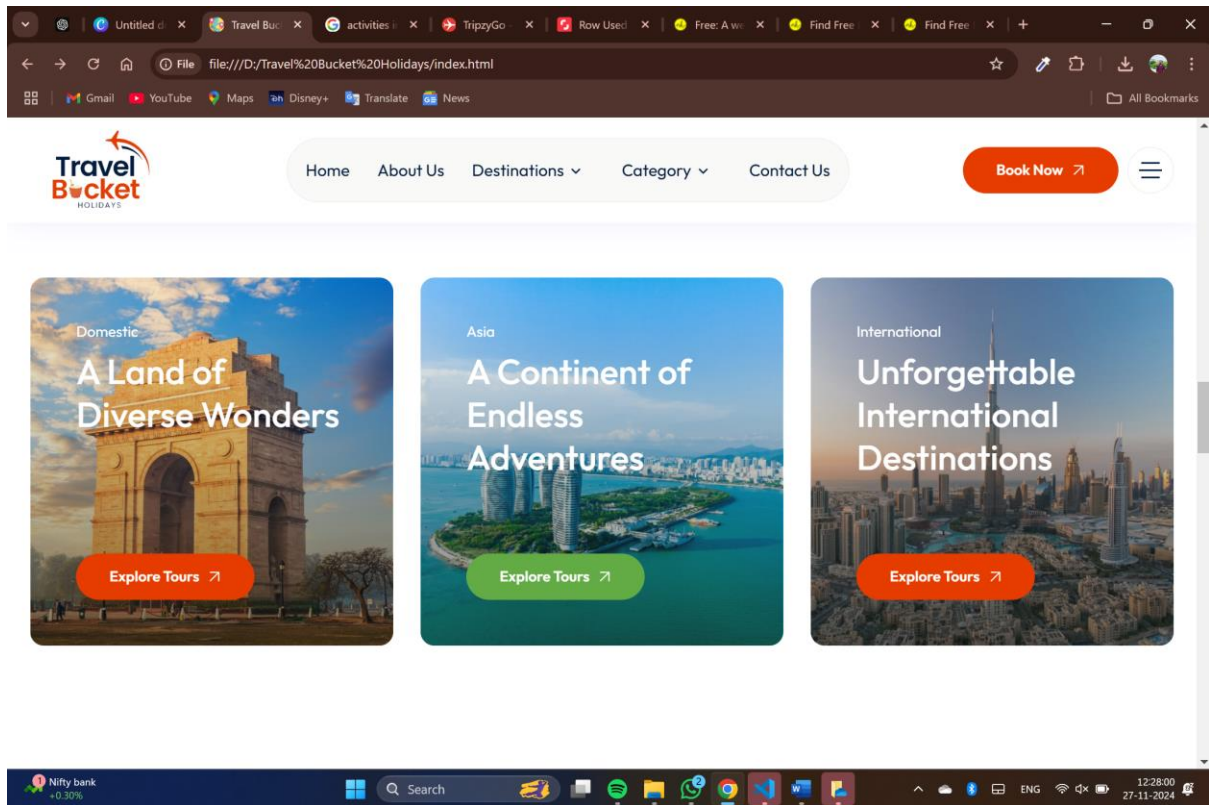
Untitled d ×
Travel Buc ×
activities i ×
TripzyGo ×
Row Used ×
Free: A we ×
Find Free ×
Find Free ×
+

File file:///D:/Travel%20Bucket%20Holidays/index.html

Gmail YouTube Maps Disney+ Translate News
All Bookmarks

Travel Bucket HOLIDAYS

Home About Us Destinations Category Contact Us

Book Now

Domestic
A Land of Diverse Wonders
Explore Tours

Asia
A Continent of Endless Adventures
Explore Tours

International
Unforgettable International Destinations
Explore Tours

Nifty bank
+0.30%
Search
ENG
12:28:00
27-11-2024